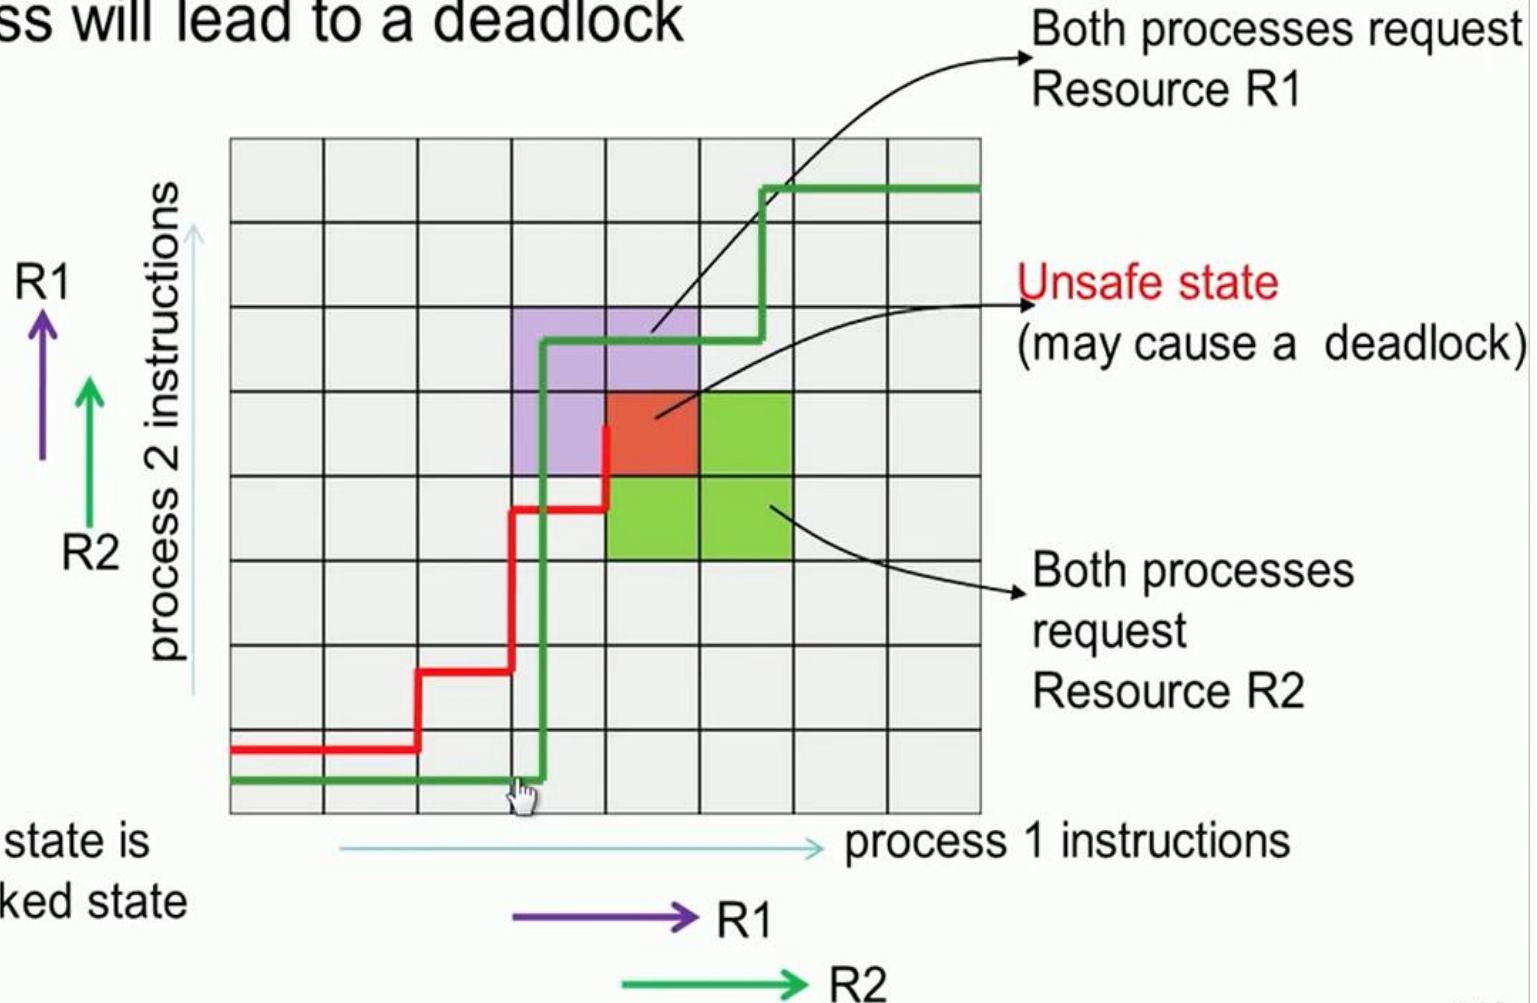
ss will lead to a deadlock

Both processes request Resource R1

Unsafe state
(may cause a deadlock)

R1

R2

process 2 instructions

Both processes request Resource R2

state is
ked state

process 1 instructions

R1

R2